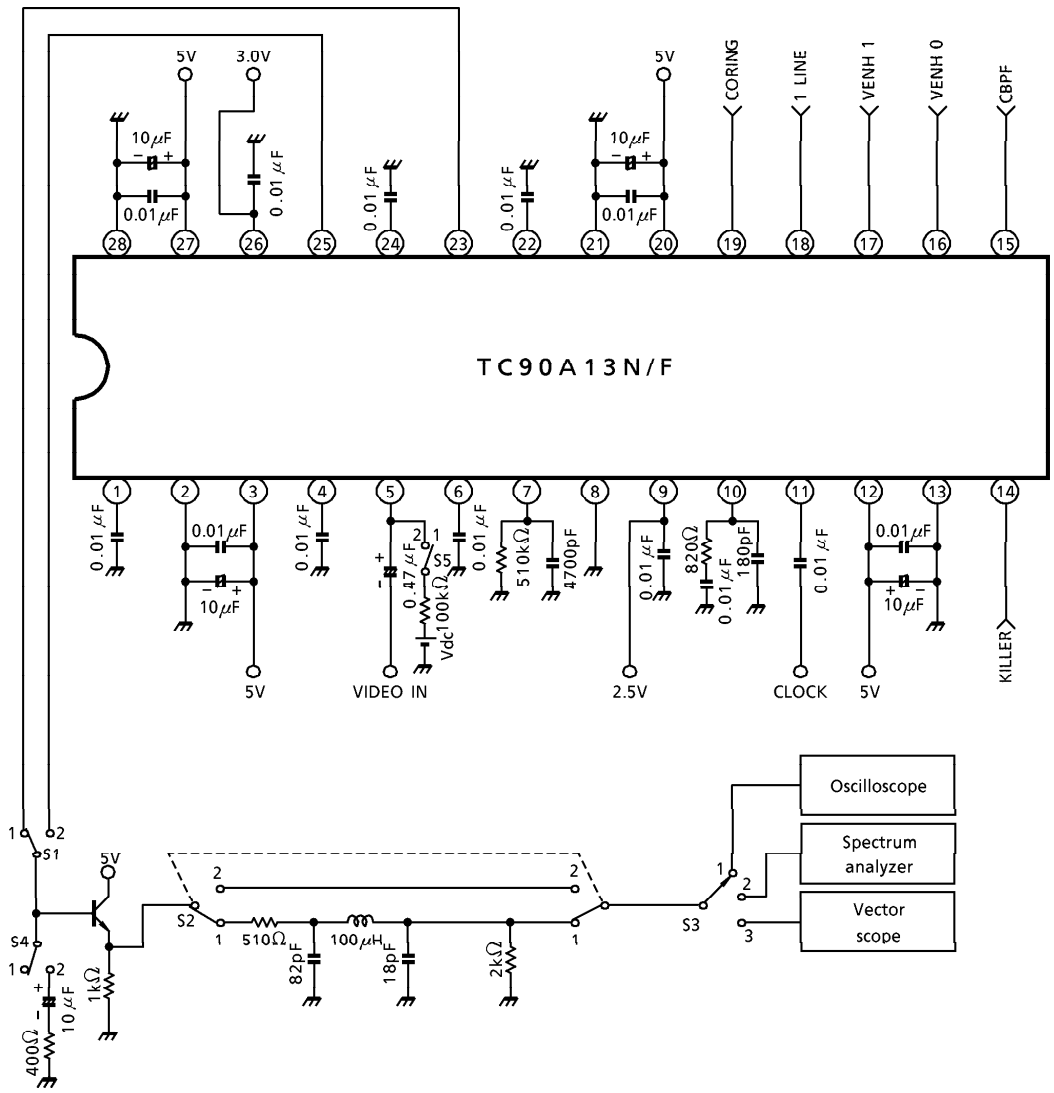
5V
3.0V
10$\mu$F
0.01$\mu$F
0.01 $\mu$F
0.01 $\mu$F
0.01 $\mu$F
5V
10$\mu$F
0.01$\mu$F
CORING
1 LINE
VENH 1
VENH 0
CBPF
28 27 26 25 24 23 22 21 20 19 18 17 16 15

TC90A13N/F

1 2 3 4 5 6 7 8 9 10 11 12 13 14
0.01 $\mu$F
0.01$\mu$F
10$\mu$F
0.01 $\mu$F
2 1
S5
0.47 $\mu$F
100k$\Omega$
Vdc
0.01 $\mu$F
510k$\Omega$
4700pF
0.01 $\mu$F
820$\Omega$
0.01 $\mu$F
180pF
0.01 $\mu$F
0.01$\mu$F
10$\mu$F
5V
VIDEO IN
2.5V
CLOCK
5V
KILLER

1 2
S1
5V
S4
1 2
10 $\mu$F
400$\Omega$
1k$\Omega$
S2
2
1
510$\Omega$
82pF
100$\mu$H
18pF
2k$\Omega$
2
1
S3
1
2
3
Oscilloscope
Spectrum analyzer
Vector scope